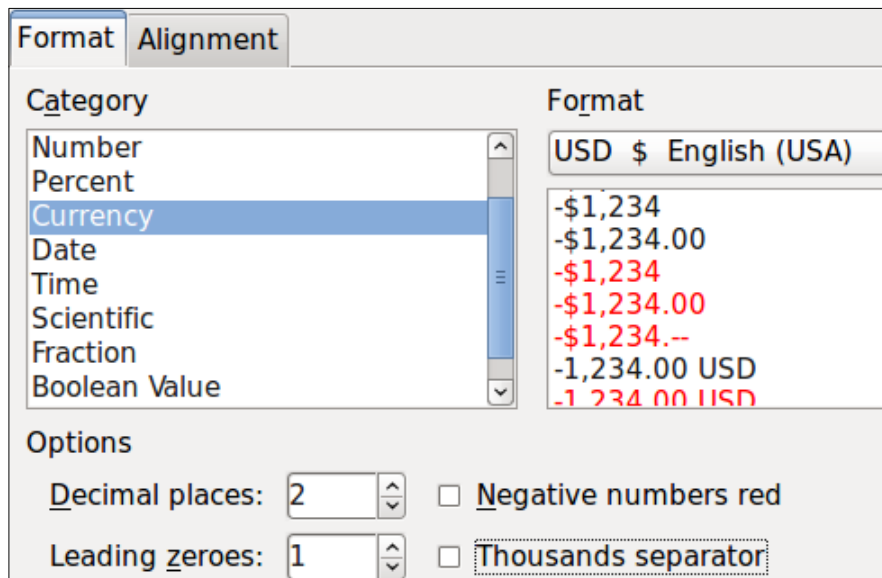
Format Alignment

Category

Number
Percent
Currency
Date
Time
Scientific
Fraction
Boolean Value

Format

USD $ English (USA)

-$1,234
-$1,234.00
-$1,234
-$1,234.00
-$1,234.--
-1,234.00 USD
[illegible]

Options

Decimal places: 2

Negative numbers red

Leading zeroes: 1

Thousands separator